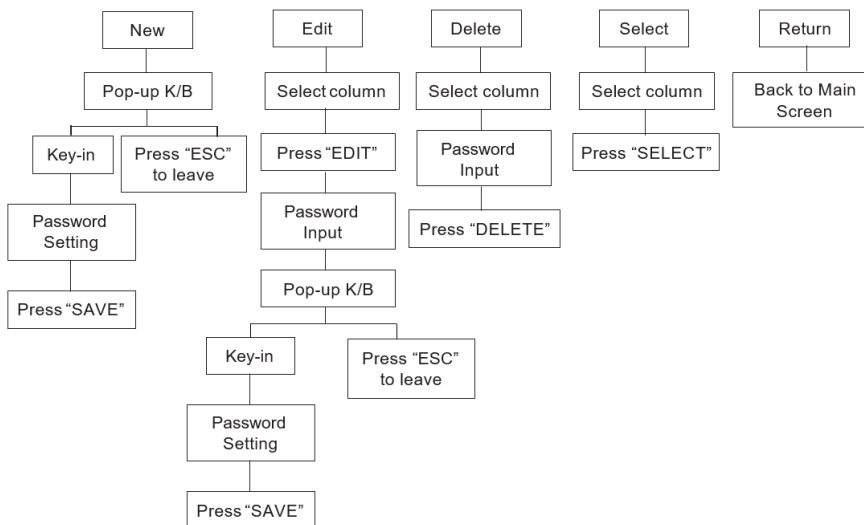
New

Pop-up K/B

Key-in

Press "ESC" to leave

Password Setting

Press "SAVE"

Edit

Select column

Press "EDIT"

Password Input

Pop-up K/B

Key-in

Press "ESC" to leave

Password Setting

Press "SAVE"

Delete

Select column

Password Input

Press "DELETE"

Select

Select column

Press "SELECT"

Return

Back to Main Screen